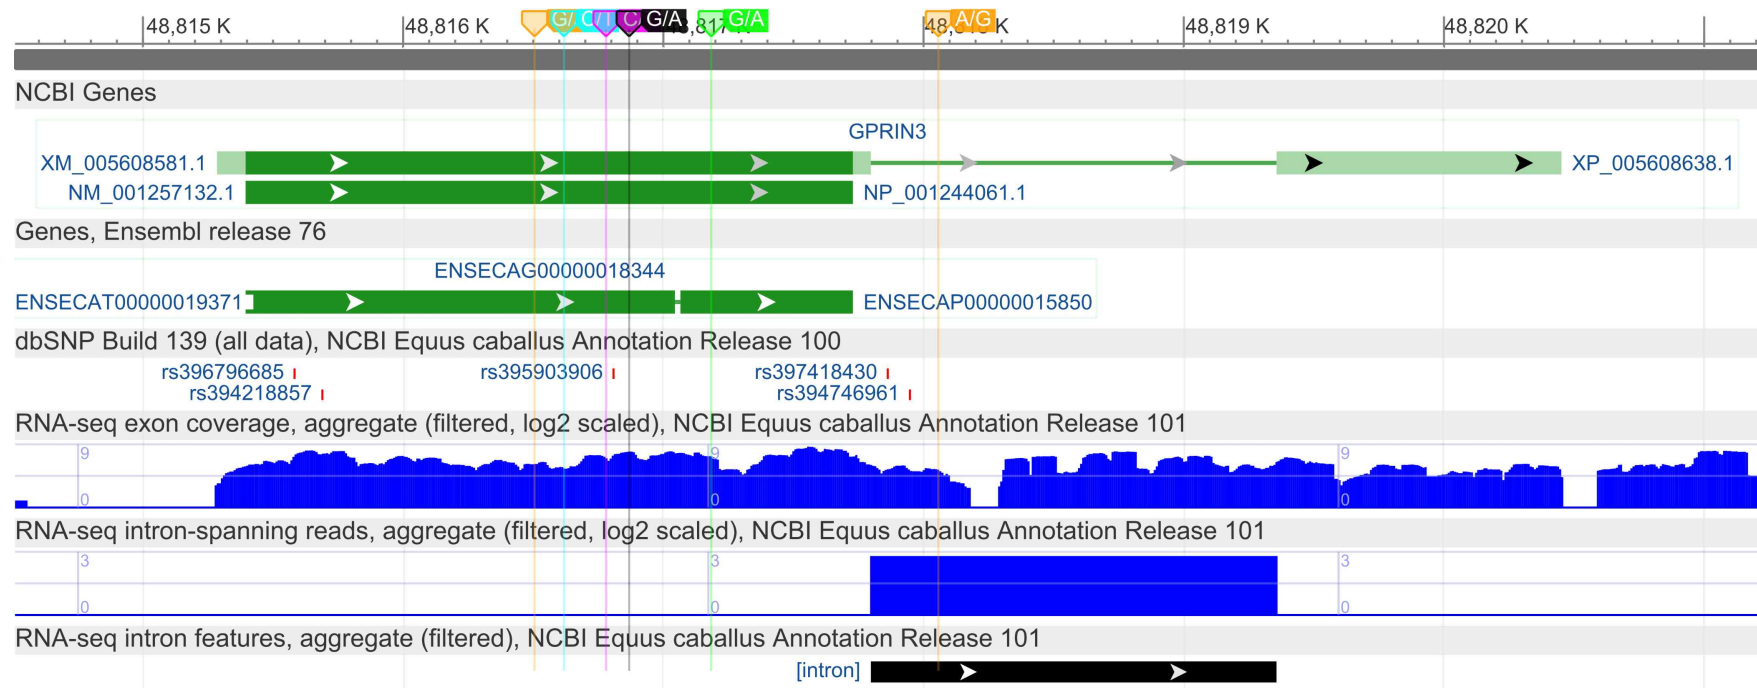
48,815 K
48,816 K
G/ C T C G/A
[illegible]
G/A
48,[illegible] K A/G
48,819 K
48,820 K

NCBI Genes

GPRIN3

XM_005608581.1
XP_005608638.1
NM_001257132.1
NP_001244061.1

Genes, Ensembl release 76

ENSECAG00000018344
ENSECAT00000019371
ENSECAP00000015850

dbSNP Build 139 (all data), NCBI Equus caballus Annotation Release 100

rs396796685
rs394218857
rs395903906
rs397418430
rs394746961

RNA-seq exon coverage, aggregate (filtered, log2 scaled), NCBI Equus caballus Annotation Release 101

9
0
9
0
9
0

RNA-seq intron-spanning reads, aggregate (filtered, log2 scaled), NCBI Equus caballus Annotation Release 101

3
0
3
0
3
0

RNA-seq intron features, aggregate (filtered), NCBI Equus caballus Annotation Release 101

[intron]